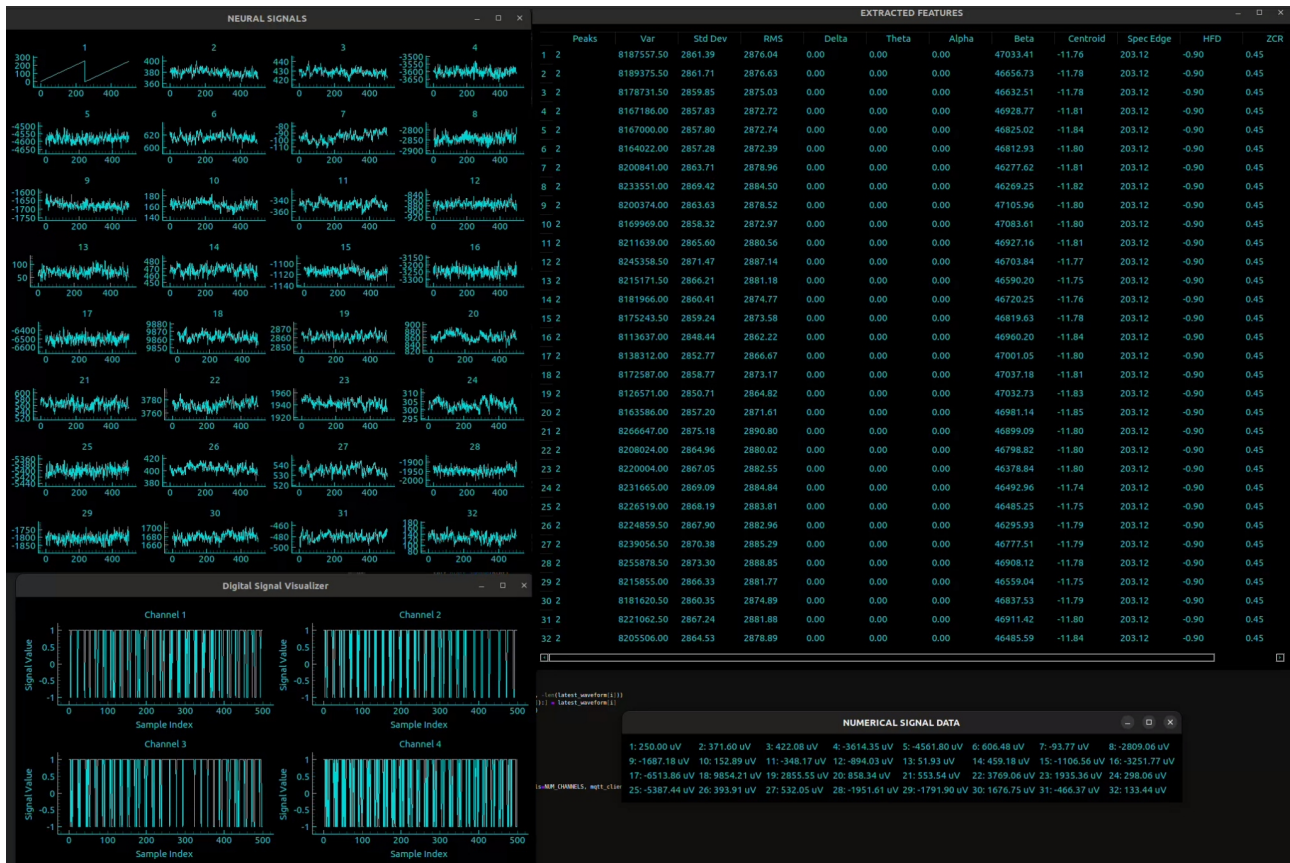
NEURAL SIGNALS

1
300
200
100
0
0 200 400

2
400
380
360
0 200 400

3
440
430
420
0 200 400

4
-3500
-3550
-3600
-3650
0 200 400

5
-4500
-4550
-4600
-4650
0 200 400

6
620
600
0 200 400

7
-80
-90
-100
-110
0 200 400

8
-2800
-2850
-2900
0 200 400

9
-1600
-1650
-1700
-1750
0 200 400

10
180
160
140
0 200 400

11
-340
-360
0 200 400

12
-840
-860
-880
-900
-920
0 200 400

13
100
50
0 200 400

14
480
470
460
450
0 200 400

15
-1100
-1120
-1140
0 200 400

16
-3150
-3200
-3250
-3300
0 200 400

17
-6400
-6500
-6600
0 200 400

18
9880
9870
9860
9850
0 200 400

19
2870
2860
2850
0 200 400

20
900
880
860
840
820
0 200 400

21
600
580
560
540
520
0 200 400

22
3780
3760
0 200 400

23
1960
1940
1920
0 200 400

24
310
305
300
295
0 200 400

25
-5360
-5380
-5400
-5420
-5440
0 200 400

26
420
400
380
0 200 400

27
540
530
520
0 200 400

28
-1900
-1950
-2000
0 200 400

29
-1750
-1800
-1850
0 200 400

30
1700
1680
1660
0 200 400

31
-460
-480
-500
0 200 400

32
180
160
140
120
100
80

EXTRACTED FEATURES

| | Peaks | Var | Std Dev | RMS | Delta | Theta | Alpha | Beta | Centroid | Spec Edge | HFD | ZCR |
|---|---|---|---|---|---|---|---|---|---|---|---|---|
| 1 | 2 | 8187557.50 | 2861.39 | 2876.04 | 0.00 | 0.00 | 0.00 | 47033.41 | -11.76 | 203.12 | -0.90 | 0.45 |
| 2 | 2 | 8189375.50 | 2861.71 | 2876.63 | 0.00 | 0.00 | 0.00 | 46656.73 | -11.78 | 203.12 | -0.90 | 0.45 |
| 3 | 2 | 8178731.50 | 2859.85 | 2875.03 | 0.00 | 0.00 | 0.00 | 46632.51 | -11.78 | 203.12 | -0.90 | 0.45 |
| 4 | 2 | 8167186.00 | 2857.83 | 2872.72 | 0.00 | 0.00 | 0.00 | 46928.77 | -11.81 | 203.12 | -0.90 | 0.45 |
| 5 | 2 | 8167000.00 | 2857.80 | 2872.74 | 0.00 | 0.00 | 0.00 | 46825.02 | -11.84 | 203.12 | -0.90 | 0.45 |
| 6 | 2 | 8164022.00 | 2857.28 | 2872.39 | 0.00 | 0.00 | 0.00 | 46812.93 | -11.80 | 203.12 | -0.90 | 0.45 |
| 7 | 2 | 8200841.00 | 2863.71 | 2878.96 | 0.00 | 0.00 | 0.00 | 46277.62 | -11.81 | 203.12 | -0.90 | 0.45 |
| 8 | 2 | 8233551.00 | 2869.42 | 2884.50 | 0.00 | 0.00 | 0.00 | 46269.25 | -11.82 | 203.12 | -0.90 | 0.45 |
| 9 | 2 | 8200374.00 | 2863.63 | 2878.72 | 0.00 | 0.00 | 0.00 | 47105.96 | -11.80 | 203.12 | -0.90 | 0.45 |
| 10 | 2 | 8169969.00 | 2858.32 | 2872.97 | 0.00 | 0.00 | 0.00 | 47083.61 | -11.80 | 203.12 | -0.90 | 0.45 |
| 11 | 2 | 8211639.00 | 2865.60 | 2880.56 | 0.00 | 0.00 | 0.00 | 46927.16 | -11.81 | 203.12 | -0.90 | 0.45 |
| 12 | 2 | 8245358.50 | 2871.47 | 2887.14 | 0.00 | 0.00 | 0.00 | 46703.84 | -11.77 | 203.12 | -0.90 | 0.45 |
| 13 | 2 | 8215171.50 | 2866.21 | 2881.18 | 0.00 | 0.00 | 0.00 | 46590.20 | -11.75 | 203.12 | -0.90 | 0.45 |
| 14 | 2 | 8181966.00 | 2860.41 | 2874.77 | 0.00 | 0.00 | 0.00 | 46720.25 | -11.76 | 203.12 | -0.90 | 0.45 |
| 15 | 2 | 8175243.50 | 2859.24 | 2873.58 | 0.00 | 0.00 | 0.00 | 46819.63 | -11.78 | 203.12 | -0.90 | 0.45 |
| 16 | 2 | 8113637.00 | 2848.44 | 2862.22 | 0.00 | 0.00 | 0.00 | 46960.20 | -11.84 | 203.12 | -0.90 | 0.45 |
| 17 | 2 | 8138312.00 | 2852.77 | 2866.67 | 0.00 | 0.00 | 0.00 | 47001.05 | -11.80 | 203.12 | -0.90 | 0.45 |
| 18 | 2 | 8172587.00 | 2858.77 | 2873.17 | 0.00 | 0.00 | 0.00 | 47037.18 | -11.81 | 203.12 | -0.90 | 0.45 |
| 19 | 2 | 8126571.00 | 2850.71 | 2864.82 | 0.00 | 0.00 | 0.00 | 47032.73 | -11.83 | 203.12 | -0.90 | 0.45 |
| 20 | 2 | 8163586.00 | 2857.20 | 2871.61 | 0.00 | 0.00 | 0.00 | 46981.14 | -11.85 | 203.12 | -0.90 | 0.45 |
| 21 | 2 | 8266647.00 | 2875.18 | 2890.80 | 0.00 | 0.00 | 0.00 | 46899.09 | -11.80 | 203.12 | -0.90 | 0.45 |
| 22 | 2 | 8208024.00 | 2864.96 | 2880.02 | 0.00 | 0.00 | 0.00 | 46798.82 | -11.80 | 203.12 | -0.90 | 0.45 |
| 23 | 2 | 8220004.00 | 2867.05 | 2882.55 | 0.00 | 0.00 | 0.00 | 46378.84 | -11.80 | 203.12 | -0.90 | 0.45 |
| 24 | 2 | 8231665.00 | 2869.09 | 2884.84 | 0.00 | 0.00 | 0.00 | 46492.96 | -11.74 | 203.12 | -0.90 | 0.45 |
| 25 | 2 | 8226519.00 | 2868.19 | 2883.81 | 0.00 | 0.00 | 0.00 | 46485.25 | -11.75 | 203.12 | -0.90 | 0.45 |
| 26 | 2 | 8224859.50 | 2867.90 | 2882.96 | 0.00 | 0.00 | 0.00 | 46295.93 | -11.79 | 203.12 | -0.90 | 0.45 |
| 27 | 2 | 8239056.50 | 2870.38 | 2885.29 | 0.00 | 0.00 | 0.00 | 46777.51 | -11.79 | 203.12 | -0.90 | 0.45 |
| 28 | 2 | 8255878.50 | 2873.30 | 2888.85 | 0.00 | 0.00 | 0.00 | 46908.12 | -11.78 | 203.12 | -0.90 | 0.45 |
| 29 | 2 | 8215855.00 | 2866.33 | 2881.77 | 0.00 | 0.00 | 0.00 | 46559.04 | -11.75 | 203.12 | -0.90 | 0.45 |
| 30 | 2 | 8181620.50 | 2860.35 | 2874.89 | 0.00 | 0.00 | 0.00 | 46837.53 | -11.79 | 203.12 | -0.90 | 0.45 |
| 31 | 2 | 8221062.50 | 2867.24 | 2881.88 | 0.00 | 0.00 | 0.00 | 46911.42 | -11.80 | 203.12 | -0.90 | 0.45 |
| 32 | 2 | 8205506.00 | 2864.53 | 2878.89 | 0.00 | 0.00 | 0.00 | 46485.59 | -11.84 | 203.12 | -0.90 | 0.45 |

Digital Signal Visualizer

Channel 1
Signal Value
1
0.5
0
-0.5
-1
0 100 200 300 400 500
Sample Index

Channel 2
Signal Value
1
0.5
0
-0.5
-1
0 100 200 300 400 500
Sample Index

Channel 3
Signal Value
1
0.5
0
-0.5
-1
0 100 200 300 400 500
Sample Index

Channel 4
Signal Value
1
0.5
0
-0.5
-1
0 100 200 300 400 500
Sample Index

.len(latest_waveform[i])
[i]] = latest_waveform[i]

s=NUM_CHANNELS, mqtt_clie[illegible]

NUMERICAL SIGNAL DATA

1: 250.00 uV 2: 371.60 uV 3: 422.08 uV 4: -3614.35 uV 5: -4561.80 uV 6: 606.48 uV 7: -93.77 uV 8: -2809.06 uV
9: -1687.18 uV 10: 152.89 uV 11: -348.17 uV 12: -894.03 uV 13: 51.93 uV 14: 459.18 uV 15: -1106.56 uV 16: -3251.77 uV
17: -6513.86 uV 18: 9854.21 uV 19: 2855.55 uV 20: 858.34 uV 21: 553.54 uV 22: 3769.06 uV 23: 1935.36 uV 24: 298.06 uV
25: -5387.44 uV 26: 393.91 uV 27: 532.05 uV 28: -1951.61 uV 29: -1791.90 uV 30: 1676.75 uV 31: -466.37 uV 32: 133.44 uV